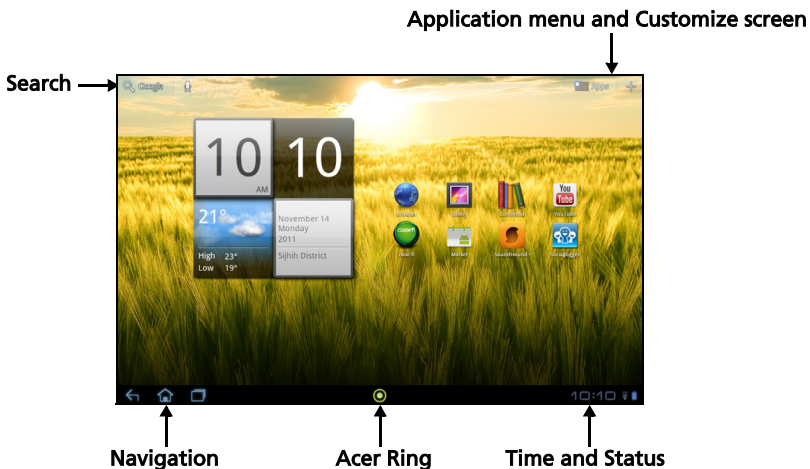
Application menu and Customize screen

Search

Google

Apps

10

AM

10

21°

High 23°
Low 19°

November 14
Monday
2011

Sijhih District

Browser

Gallery

LumiRead

YouTube

clear.fi

Market

SoundHound

SocialJogger

10:10

Navigation

Acer Ring

Time and Status